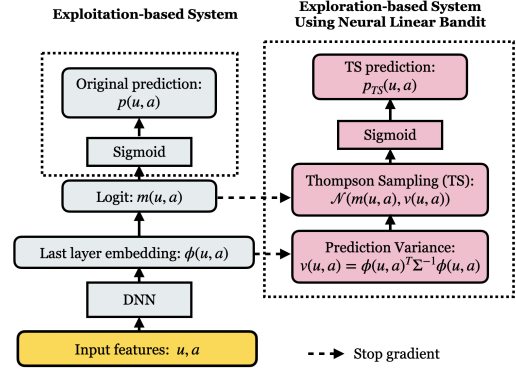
Exploitation-based System

Exploration-based System Using Neural Linear Bandit

Original prediction: $p(u,a)$

Sigmoid

Logit: $m(u,a)$

Last layer embedding: $\phi(u,a)$

DNN

Input features: $u, a$

TS prediction: $p_{TS}(u,a)$

Sigmoid

Thompson Sampling (TS): $\mathcal{N}(m(u,a), v(u,a))$

Prediction Variance: $v(u,a) = \phi(u,a)^T \Sigma^{-1} \phi(u,a)$

Stop gradient